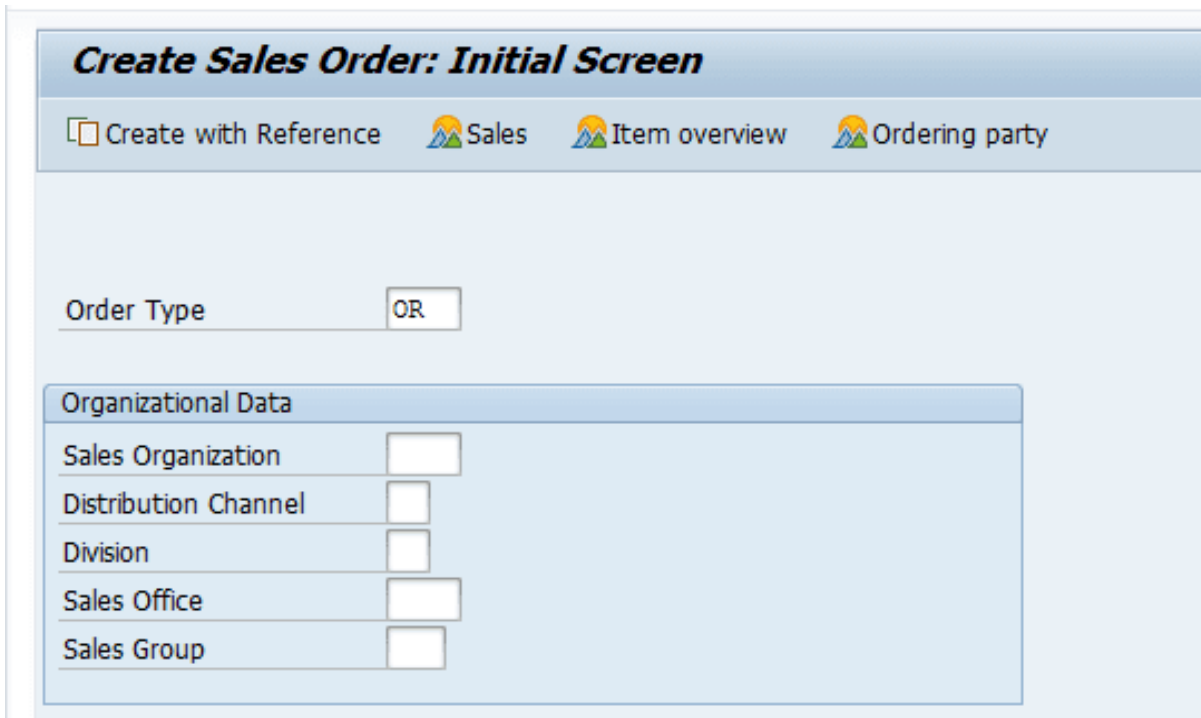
Create Sales Order: Initial Screen

Create with Reference Sales Item overview Ordering party

Order Type OR

Organizational Data

Sales Organization

Distribution Channel

Division

Sales Office

Sales Group